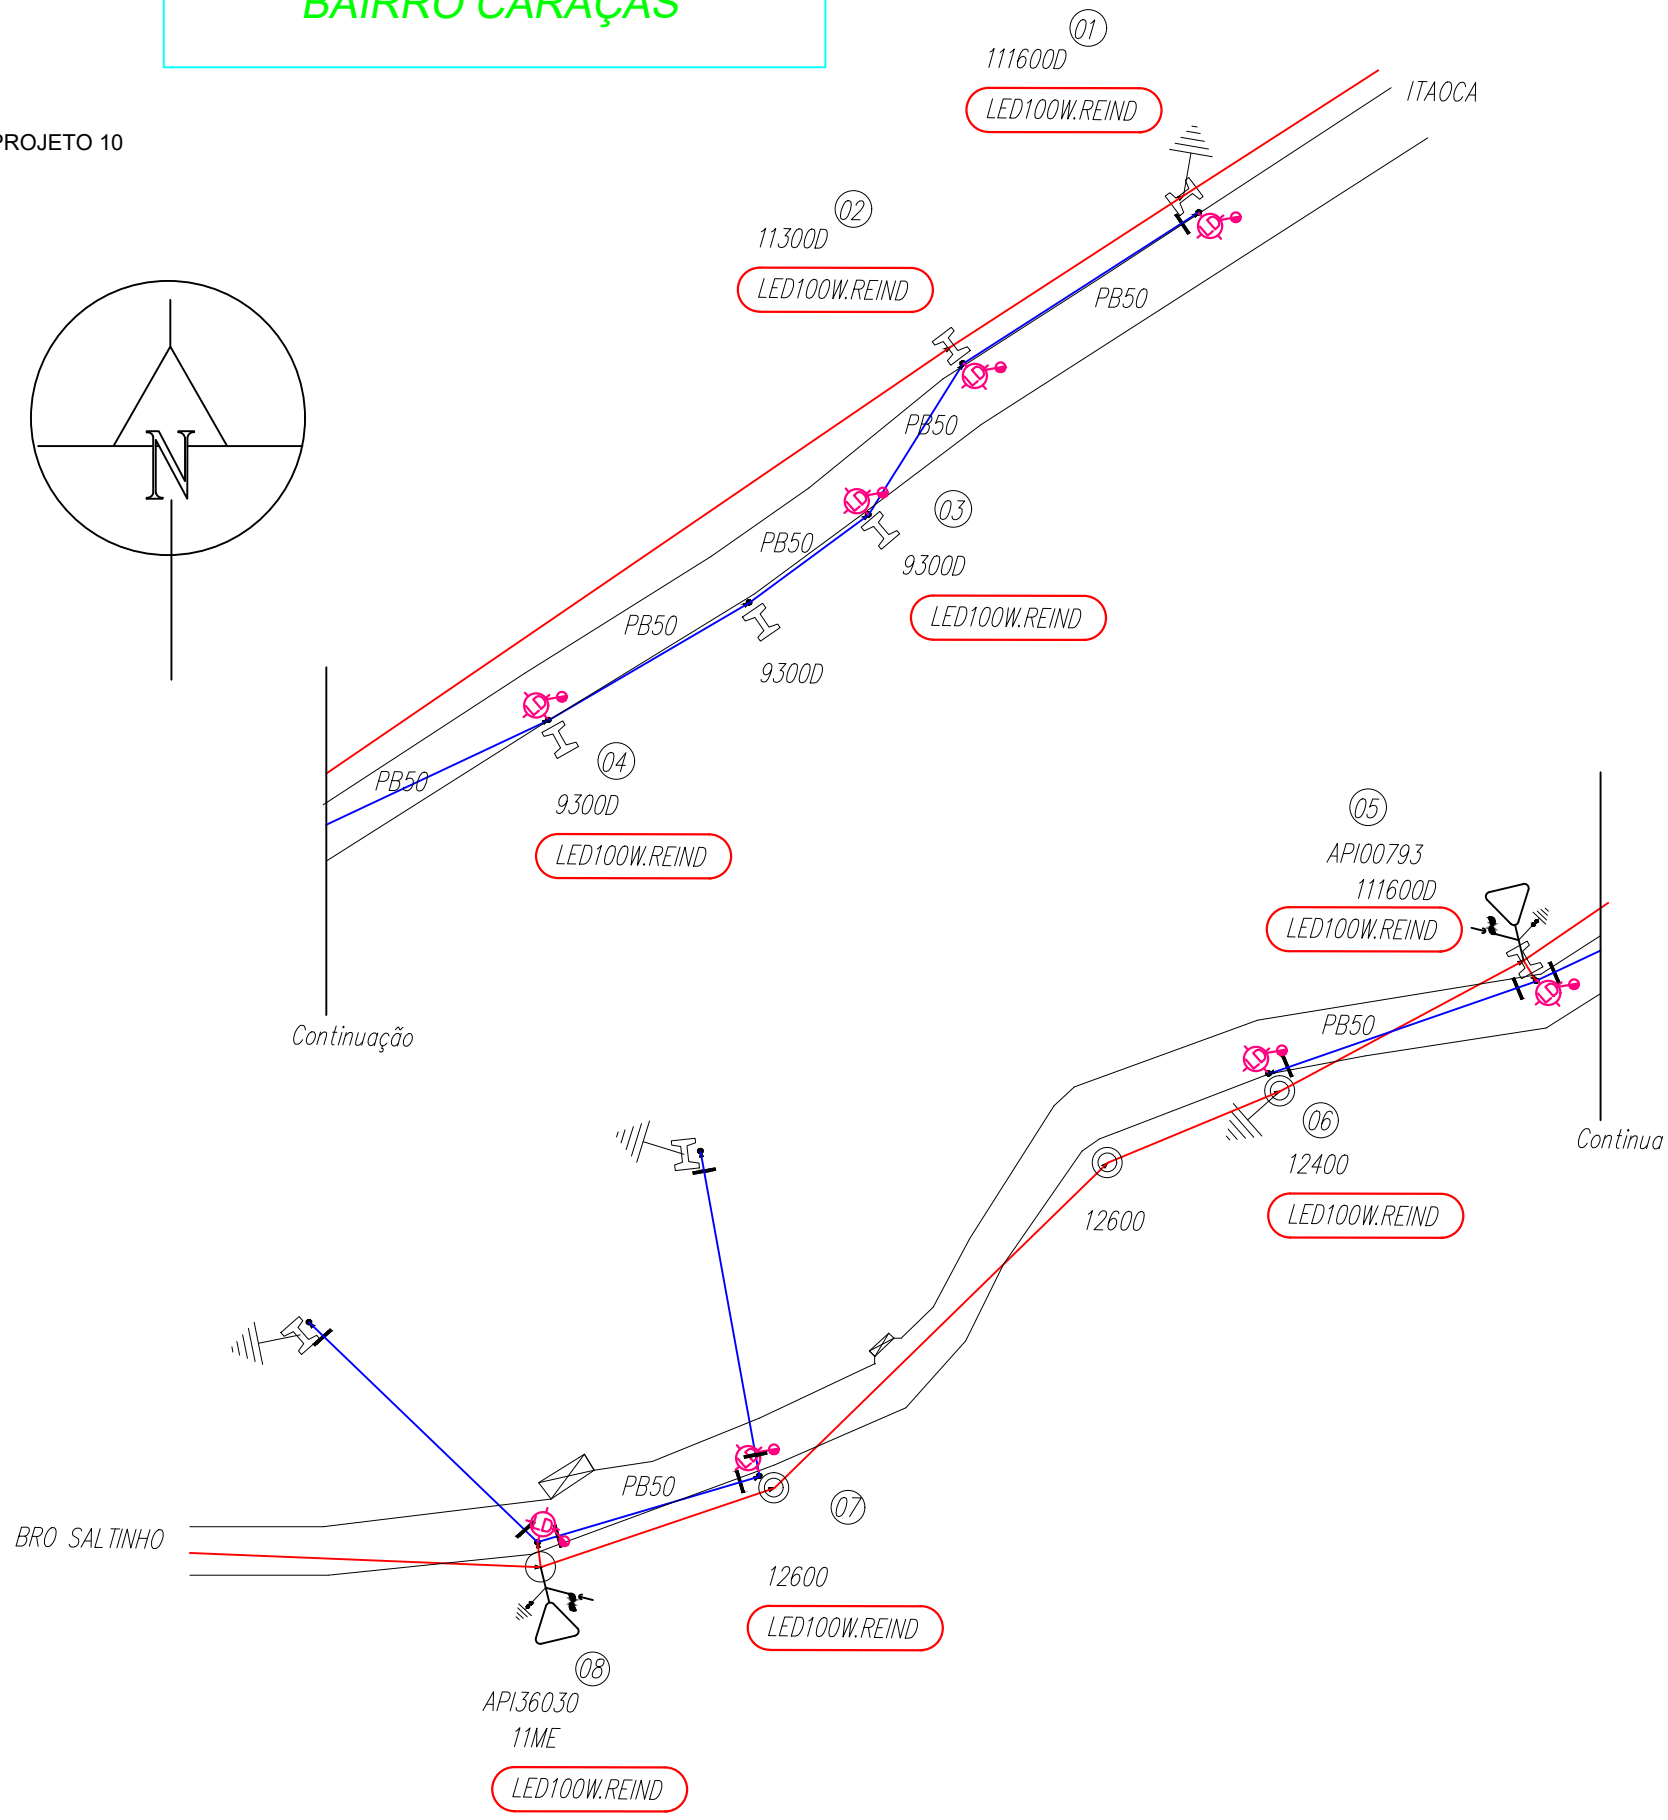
BAIRRO CARAÇAS

PROJETO 10

N

01
111600D
LED100W.REIND

ITAOCA

02
11300D
LED100W.REIND

PB50

PB50

03
9300D
LED100W.REIND

PB50

PB50

9300D

PB50

04
9300D
LED100W.REIND

Continuação

05
API00793
111600D
LED100W.REIND

PB50

06
12400
LED100W.REIND

12600

Continua

BRO SALTINHO

PB50

07
12600
LED100W.REIND

08
API36030
11ME
LED100W.REIND